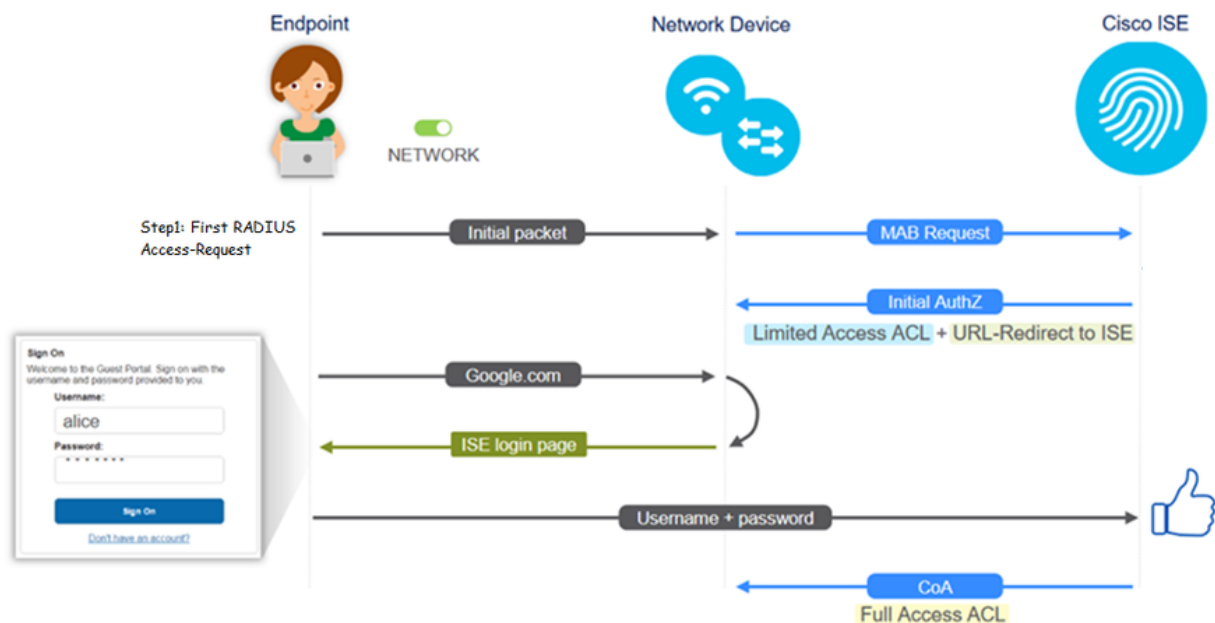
Endpoint

Network Device

Cisco ISE

NETWORK

Step1: First RADIUS Access-Request

Initial packet

MAB Request

Initial AuthZ

Limited Access ACL + URL-Redirect to ISE

Sign On

Welcome to the Guest Portal. Sign on with the username and password provided to you.

Username:

alice

Password:

•••••••

Sign On

Don't have an account?

Google.com

ISE login page

Username + password

CoA

Full Access ACL